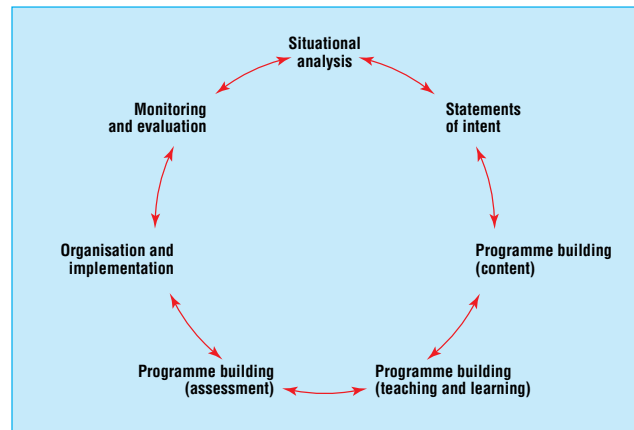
Situational analysis

Statements of intent

Programme building (content)

Programme building (teaching and learning)

Programme building (assessment)

Organisation and implementation

Monitoring and evaluation